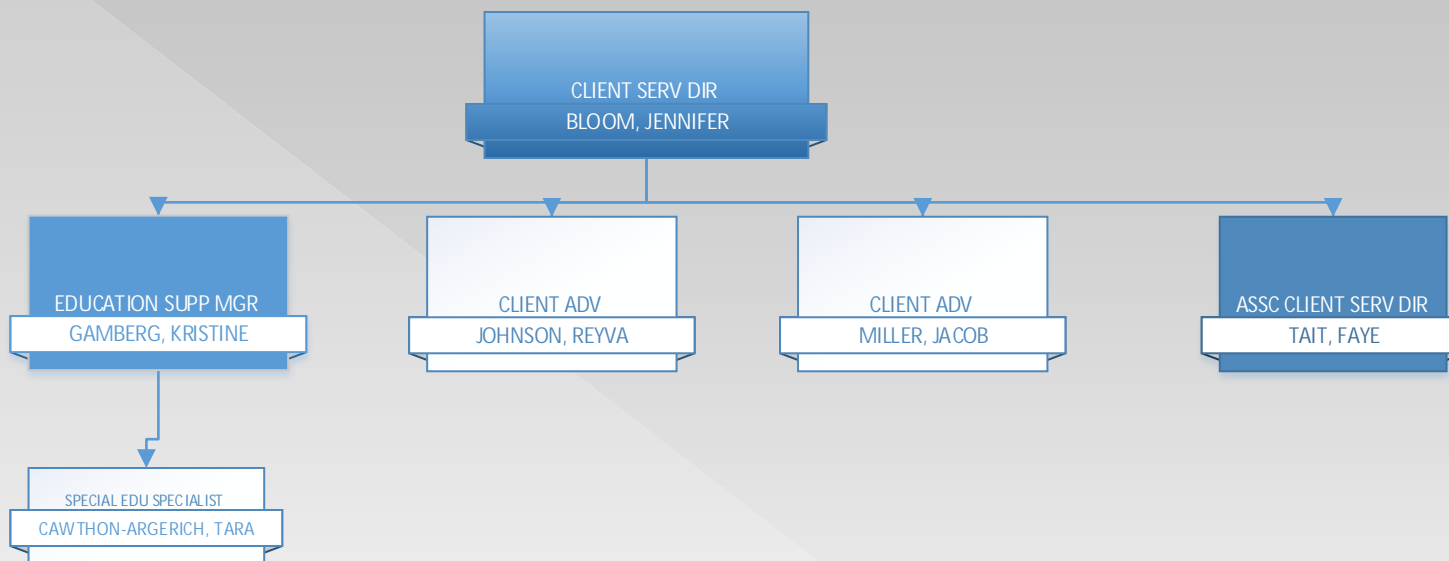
CLIENT SERV DIR
BLOOM, JENNIFER

EDUCATION SUPP MGR
GAMBERG, KRISTINE

CLIENT ADV
JOHNSON, REYVA

CLIENT ADV
MILLER, JACOB

ASSC CLIENT SERV DIR
TAIT, FAYE

SPECIAL EDU SPECIALIST
CAWTHON-ARGERICH, TARA